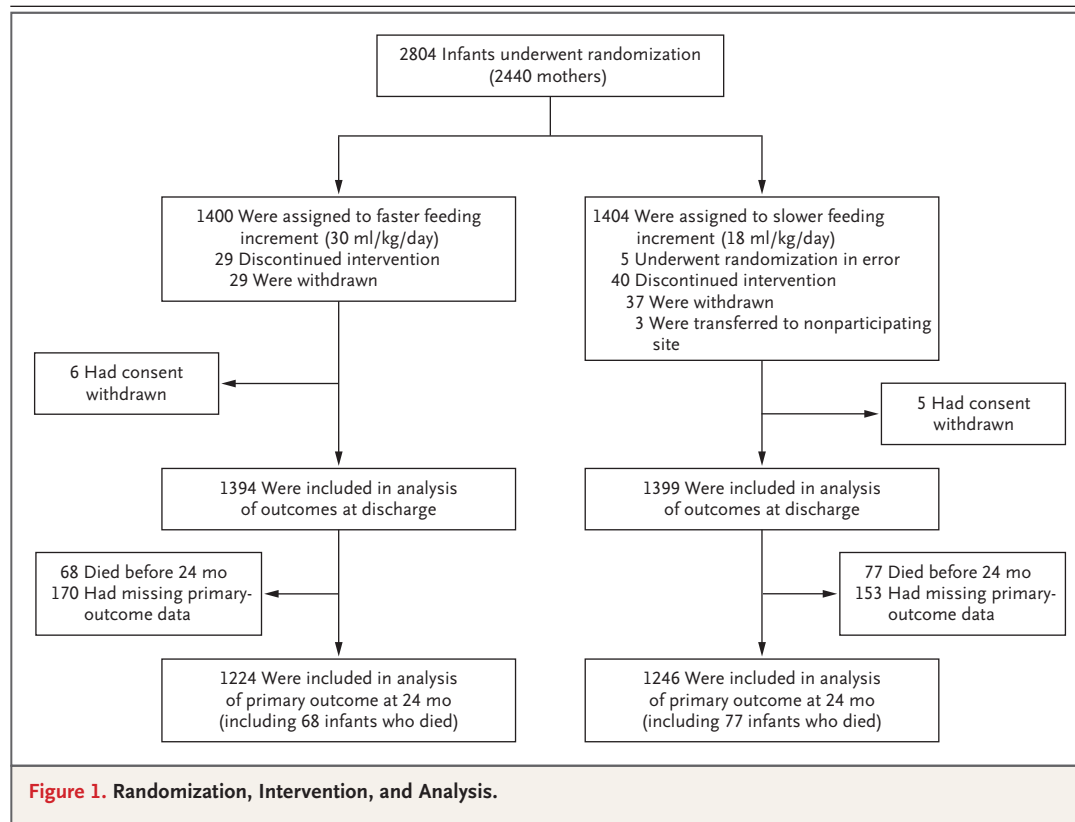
2804 Infants underwent randomization
(2440 mothers)

1400 Were assigned to faster feeding increment (30 ml/kg/day)
29 Discontinued intervention
29 Were withdrawn

1404 Were assigned to slower feeding increment (18 ml/kg/day)
5 Underwent randomization in error
40 Discontinued intervention
37 Were withdrawn
3 Were transferred to nonparticipating site

6 Had consent withdrawn

5 Had consent withdrawn

1394 Were included in analysis of outcomes at discharge

1399 Were included in analysis of outcomes at discharge

68 Died before 24 mo
170 Had missing primary-outcome data

77 Died before 24 mo
153 Had missing primary-outcome data

1224 Were included in analysis of primary outcome at 24 mo (including 68 infants who died)

1246 Were included in analysis of primary outcome at 24 mo (including 77 infants who died)

Figure 1. Randomization, Intervention, and Analysis.